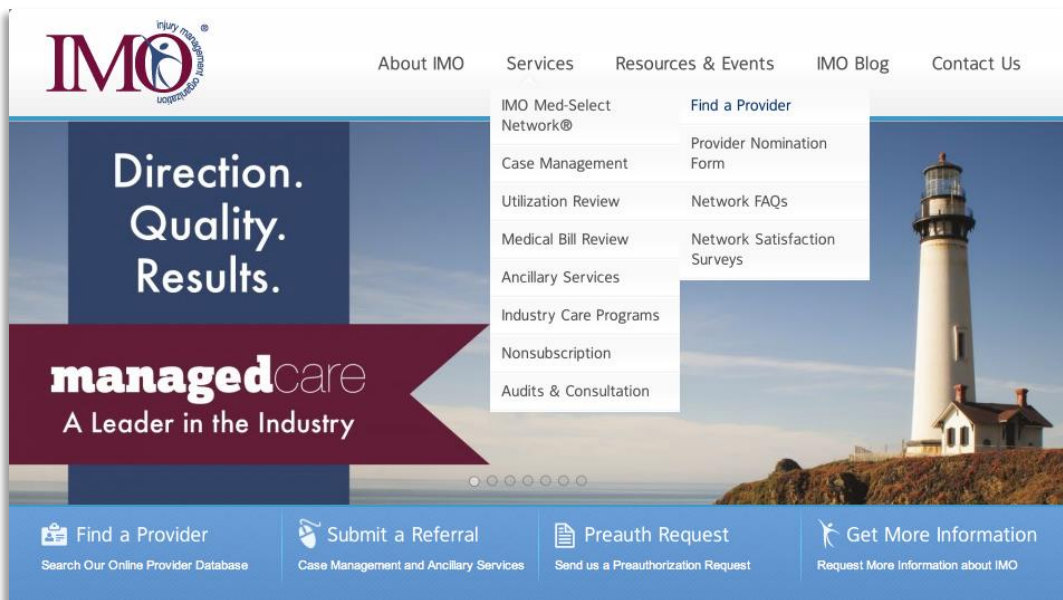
IMO injury management organization ®

About IMO Services Resources & Events IMO Blog Contact Us

IMO Med-Select Network®
Case Management
Utilization Review
Medical Bill Review
Ancillary Services
Industry Care Programs
Nonsubscription
Audits & Consultation

Find a Provider
Provider Nomination Form
Network FAQs
Network Satisfaction Surveys

Direction. Quality. Results.

managedcare
A Leader in the Industry

Find a Provider
Search Our Online Provider Database

Submit a Referral
Case Management and Ancillary Services

Preauth Request
Send us a Preauthorization Request

Get More Information
Request More Information about IMO